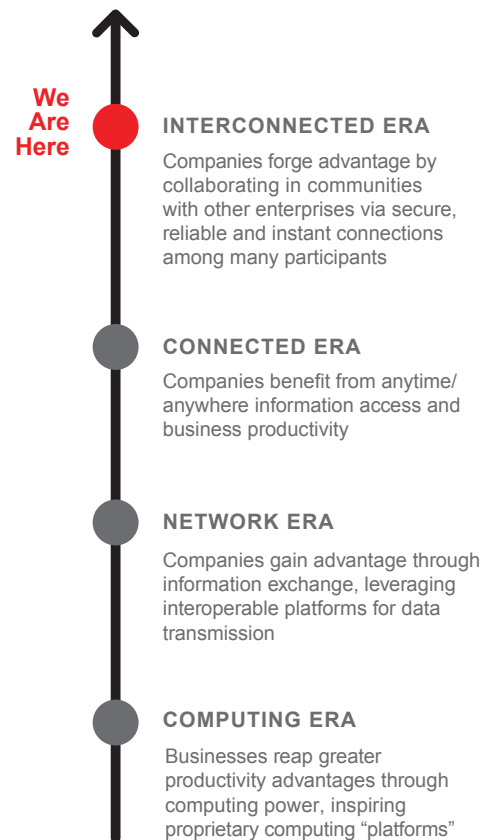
We Are Here

INTERCONNECTED ERA

Companies forge advantage by collaborating in communities with other enterprises via secure, reliable and instant connections among many participants

CONNECTED ERA

Companies benefit from anytime/ anywhere information access and business productivity

NETWORK ERA

Companies gain advantage through information exchange, leveraging interoperable platforms for data transmission

COMPUTING ERA

Businesses reap greater productivity advantages through computing power, inspiring proprietary computing “platforms”